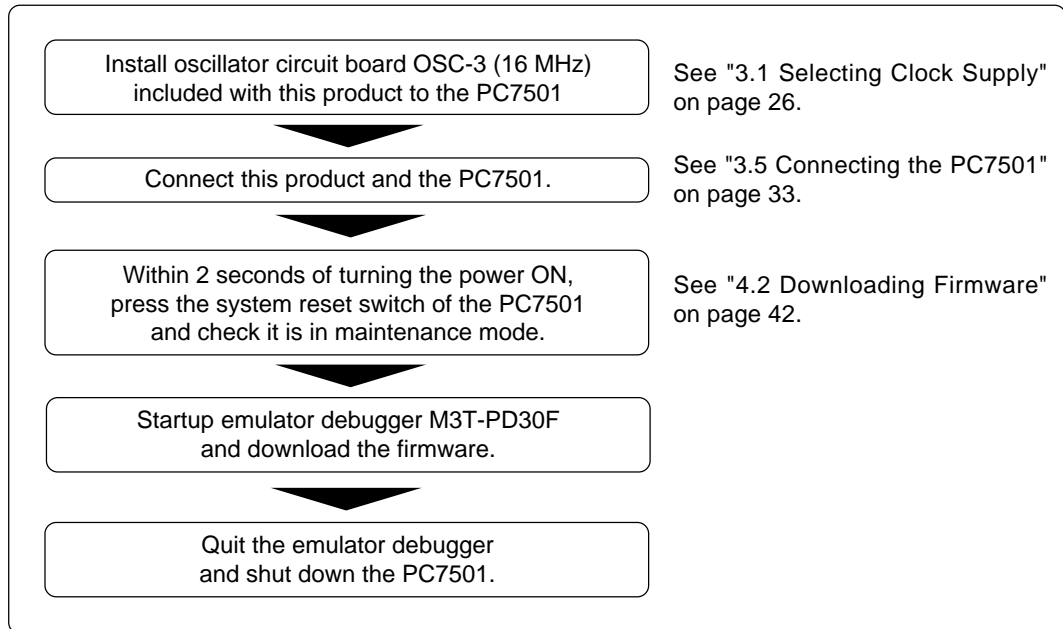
Install oscillator circuit board OSC-3 (16 MHz) included with this product to the PC7501

See "3.1 Selecting Clock Supply" on page 26.

Connect this product and the PC7501.

See "3.5 Connecting the PC7501" on page 33.

Within 2 seconds of turning the power ON, press the system reset switch of the PC7501 and check it is in maintenance mode.

See "4.2 Downloading Firmware" on page 42.

Startup emulator debugger M3T-PD30F and download the firmware.

Quit the emulator debugger and shut down the PC7501.